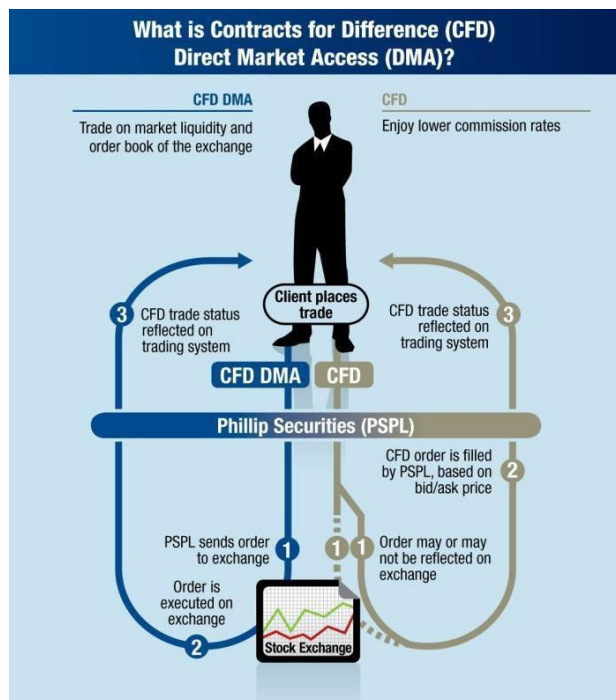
What is Contracts for Difference (CFD) Direct Market Access (DMA)?

CFD DMA

Trade on market liquidity and order book of the exchange

CFD

Enjoy lower commission rates

Client places trade

3 CFD trade status reflected on trading system

CFD trade status reflected on trading system 3

CFD DMA

CFD

Phillip Securities (PSPL)

CFD order is filled by PSPL, based on bid/ask price 2

PSPL sends order to exchange 1

1 Order may or may not be reflected on exchange

Order is executed on exchange

2

Stock Exchange